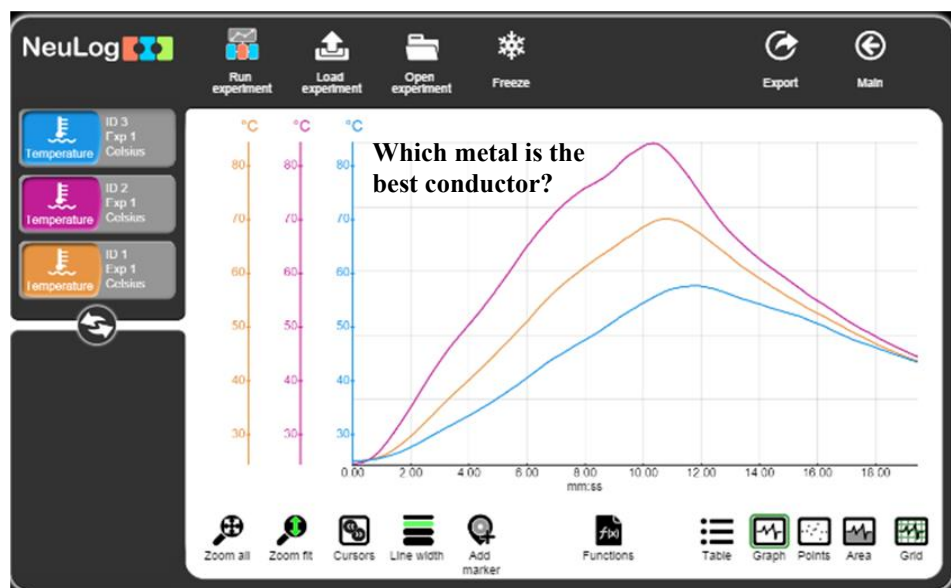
NeuLog

Run experiment

Load experiment

Open experiment

Freeze

Export

Main

Temperature
ID 3
Exp 1
Celsius

Temperature
ID 2
Exp 1
Celsius

Temperature
ID 1
Exp 1
Celsius

°C °C °C

Which metal is the best conductor?

80 80 80

70 70 70

60 60 60

50 50 50

40 40 40

30 30 30

0.00 2.00 4.00 6.00 8.00 10.00 12.00 14.00 16.00 18.00
mm:ss

Zoom all

Zoom fit

Cursors

Line width

Add marker

Functions

Table

Graph

Points

Area

Grid